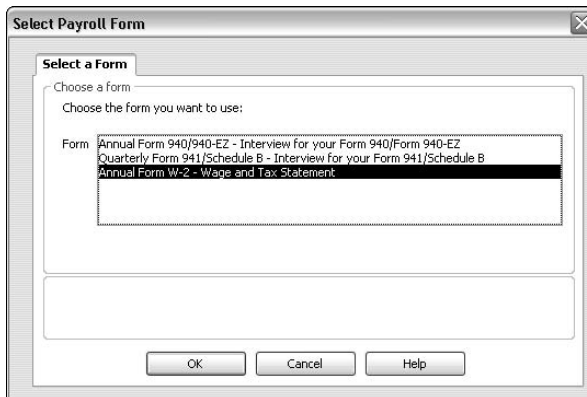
Select Payroll Form

Select a Form

Choose a form

Choose the form you want to use:

Form
Annual Form 940/940-EZ - Interview for your Form 940/Form 940-EZ
Quarterly Form 941/Schedule B - Interview for your Form 941/Schedule B
Annual Form W-2 - Wage and Tax Statement

OK
Cancel
Help